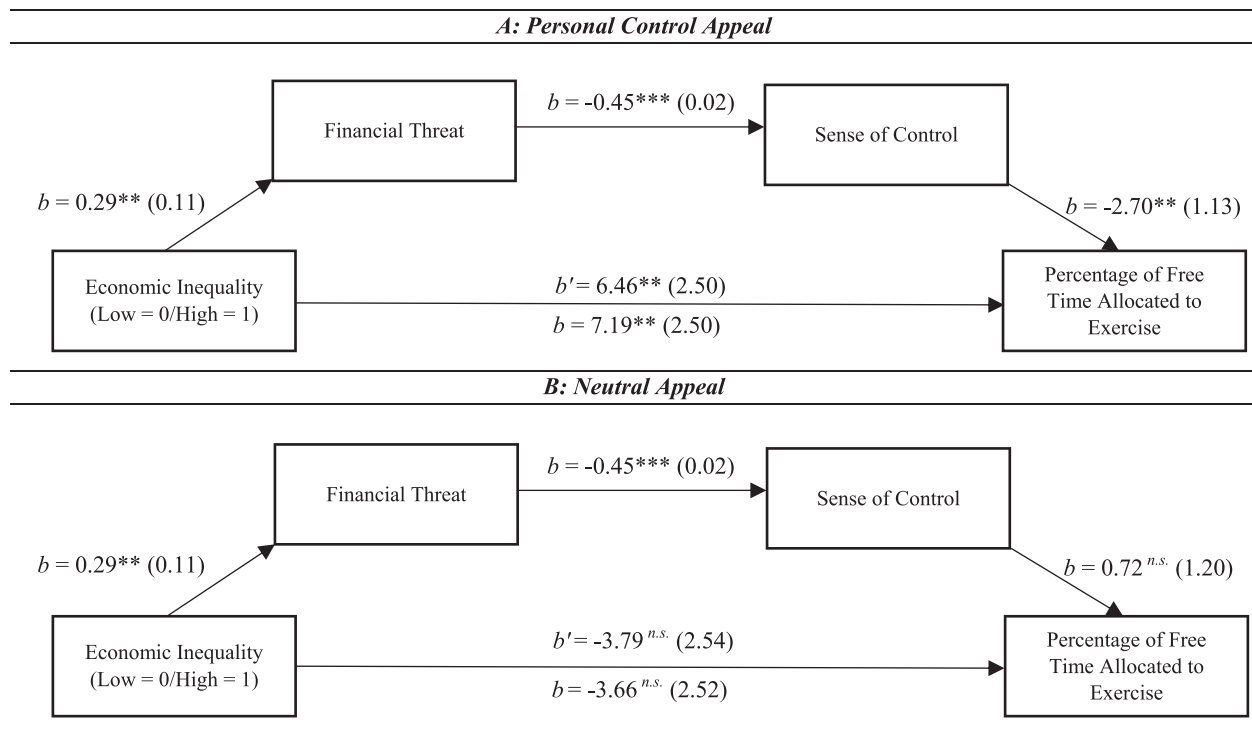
*A: Personal Control Appeal*

Financial Threat

$b$ = -0.45*** (0.02)

Sense of Control

$b$ = 0.29** (0.11)

$b$ = -2.70** (1.13)

Economic Inequality (Low = 0/High = 1)

$b'$ = 6.46** (2.50)

$b$ = 7.19** (2.50)

Percentage of Free Time Allocated to Exercise

*B: Neutral Appeal*

Financial Threat

$b$ = -0.45*** (0.02)

Sense of Control

$b$ = 0.29** (0.11)

$b = 0.72^{n.s.}$ (1.20)

Economic Inequality (Low = 0/High = 1)

$b' = -3.79^{n.s.}$ (2.54)

$b = -3.66^{n.s.}$ (2.52)

Percentage of Free Time Allocated to Exercise